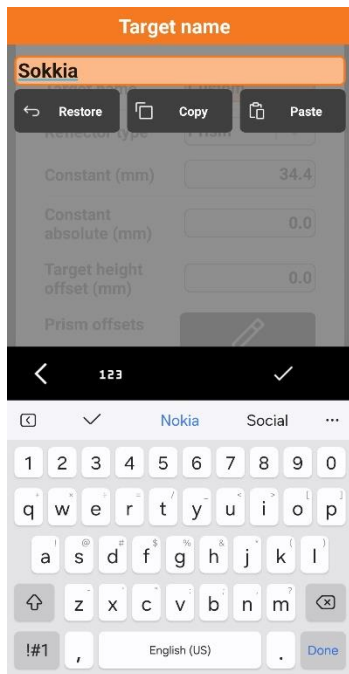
Target name

Sokkia

Restore
Copy
Paste

Reflector type
Prism

Constant (mm)
34.4

Constant absolute (mm)
0.0

Target height offset (mm)
0.0

Prism offsets

123

Nokia
Social
...

1 2 3 4 5 6 7 8 9 0
q w e r t y u i o p
a s d f g h j k l
z x c v b n m
!#1
,
English (US)
.
Done